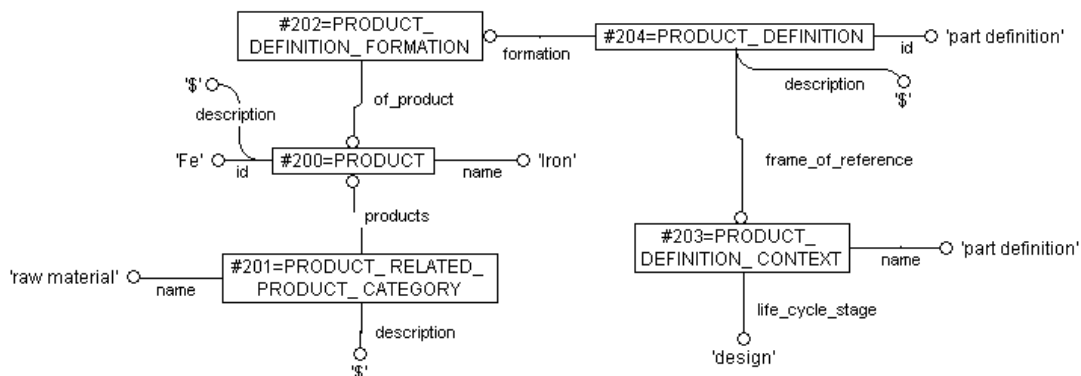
#202=PRODUCT_ DEFINITION_ FORMATION

formation

#204=PRODUCT_ DEFINITION

id

'part definition'

description

'$'

'$'

description

of_product

'Fe'

id

#200=PRODUCT

name

'Iron'

frame_of_reference

products

#203=PRODUCT_ DEFINITION_ CONTEXT

name

'part definition'

'raw material'

name

#201=PRODUCT_ RELATED_ PRODUCT_ CATEGORY

life_cycle_stage

description

'design'

'$'